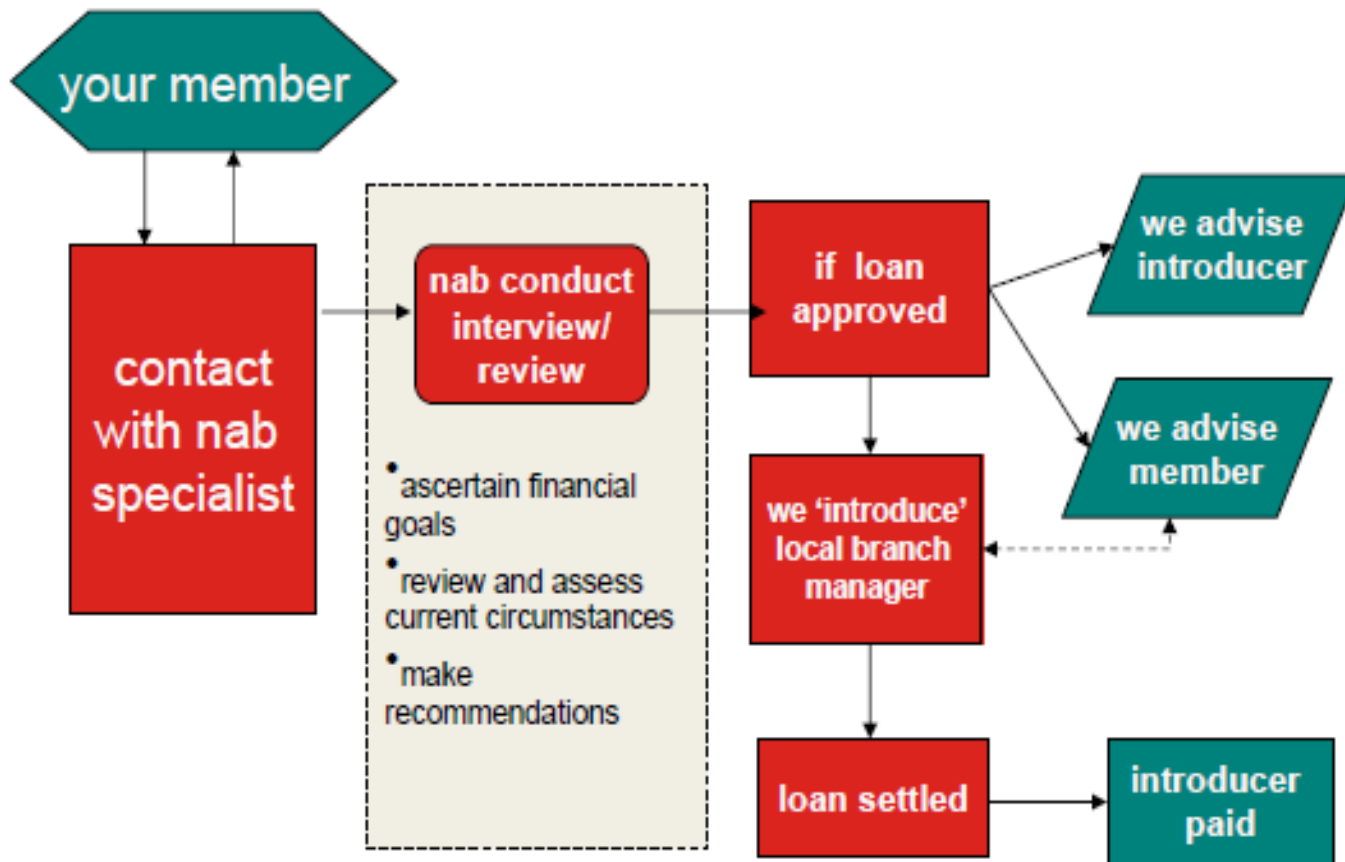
your member

contact with nab specialist

nab conduct interview/ review

•ascertain financial goals

•review and assess current circumstances

•make recommendations

if loan approved

we advise introducer

we advise member

we 'introduce' local branch manager

loan settled

introducer paid